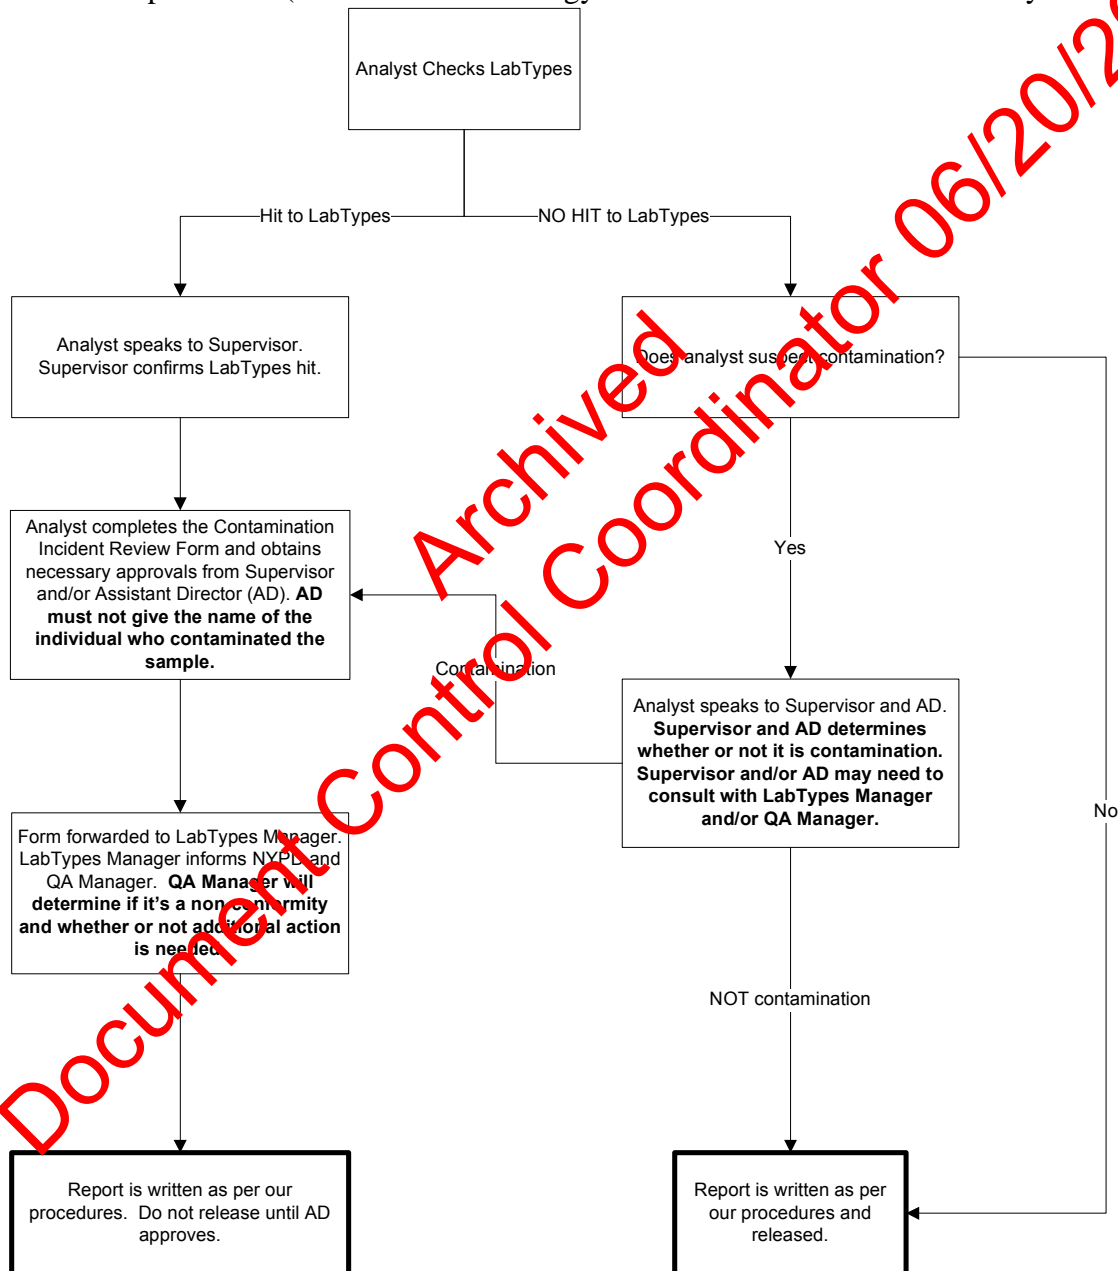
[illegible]

Analyst Checks LabTypes

Hit to LabTypes

NO HIT to LabTypes

Analyst speaks to Supervisor. Supervisor confirms LabTypes hit.

Does analyst suspect contamination?

Analyst completes the Contamination Incident Review Form and obtains necessary approvals from Supervisor and/or Assistant Director (AD). **AD must not give the name of the individual who contaminated the sample.**

Yes

Contamination

Analyst speaks to Supervisor and AD. **Supervisor and AD determines whether or not it is contamination. Supervisor and/or AD may need to consult with LabTypes Manager and/or QA Manager.**

No

Form forwarded to LabTypes Manager. LabTypes Manager informs NYPD and QA Manager. **QA Manager will determine if it's a nonconformity and whether or not additional action is needed.**

NOT contamination

Report is written as per our procedures. Do not release until AD approves.

Report is written as per our procedures and released.

Archived
Document Control Coordinator 06/20/2